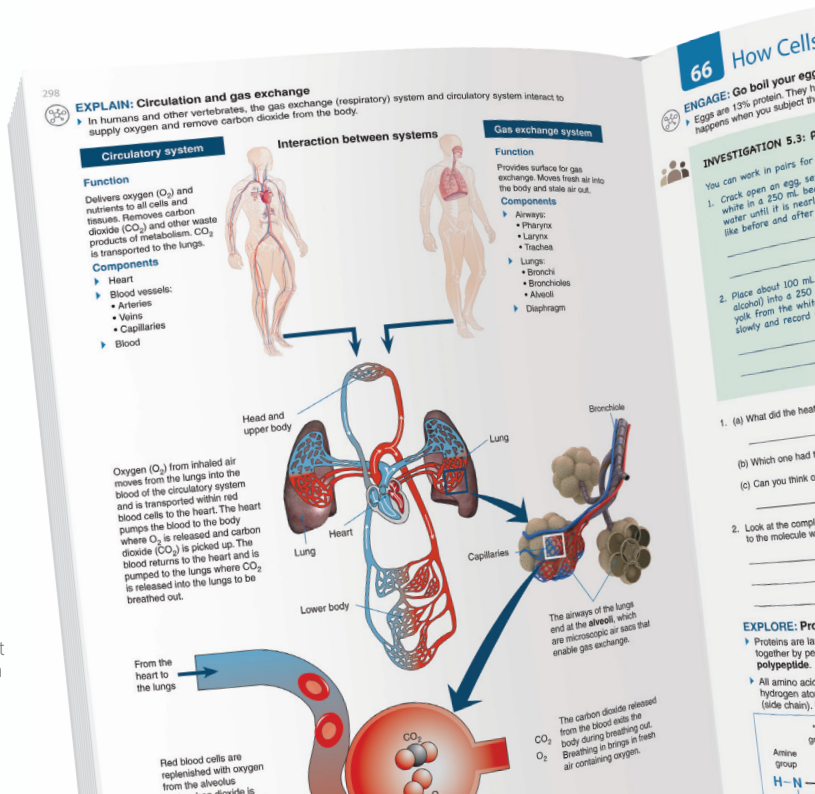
298

EXPLAIN: Circulation and gas exchange

In humans and other vertebrates, the gas exchange (respiratory) system and circulatory system interact to supply oxygen and remove carbon dioxide from the body.

Circulatory system

Function

Delivers oxygen ($O_2$) and nutrients to all cells and tissues. Removes carbon dioxide ($CO_2$) and other waste products of metabolism. $CO_2$ is transported to the lungs.

Components

Heart

Blood vessels:
• Arteries
• Veins
• Capillaries

Blood

Interaction between systems

Gas exchange system

Function

Provides surface for gas exchange. Moves fresh air into the body and stale air out.

Components

Airways:
• Pharynx
• Larynx
• Trachea

Lungs:
• Bronchi
• Bronchioles
• Alveoli

Diaphragm

Head and upper body

Lung

Bronchiole

Oxygen ($O_2$) from inhaled air moves from the lungs into the blood of the circulatory system and is transported within red blood cells to the heart. The heart pumps the blood to the body where $O_2$ is released and carbon dioxide ($CO_2$) is picked up. The blood returns to the heart and is pumped to the lungs where $CO_2$ is released into the lungs to be breathed out.

Heart

Lung

Capillaries

Lower body

The airways of the lungs end at the alveoli, which are microscopic air sacs that enable gas exchange.

From the heart to the lungs

$CO_2$

$O_2$

The carbon dioxide released from the blood exits the body during breathing out. Breathing in brings in fresh air containing oxygen.

$CO_2$

Red blood cells are replenished with oxygen from the alveolus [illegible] dioxide is

66 How Cells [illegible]

ENGAGE: Go boil your egg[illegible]

Eggs are 13% protein. They h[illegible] happens when you subject th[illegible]

INVESTIGATION 5.3: P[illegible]

You can work in pairs for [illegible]

1. Crack open an egg, se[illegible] white in a 250 mL be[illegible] water until it is nearl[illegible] like before and after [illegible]

2. Place about 100 mL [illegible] alcohol) into a 250 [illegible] yolk from the whit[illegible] slowly and record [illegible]

1. (a) What did the hea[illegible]

(b) Which one had t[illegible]

(c) Can you think o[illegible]

2. Look at the compl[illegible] to the molecule w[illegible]

EXPLORE: Pro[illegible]

Proteins are la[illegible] together by pe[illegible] polypeptide.

All amino acid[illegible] hydrogen ato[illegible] (side chain).

Amine group

H–N–